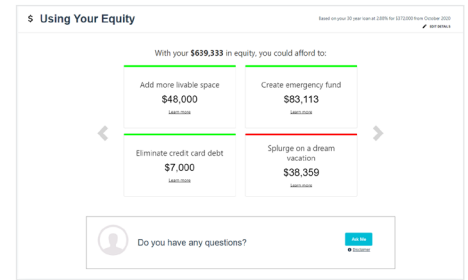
$ Using Your Equity

Based on your 30 year loan at 2.85% for $372,000 from October 2020

EDIT DETAILS

With your $639,333 in equity, you could afford to:

Add more livable space
$48,000
Learn more

Create emergency fund
$83,113
Learn more

Eliminate credit card debt
$7,000
Learn more

Splurge on a dream vacation
$38,359
Learn more

Do you have any questions?

Ask Me

Disclaimer